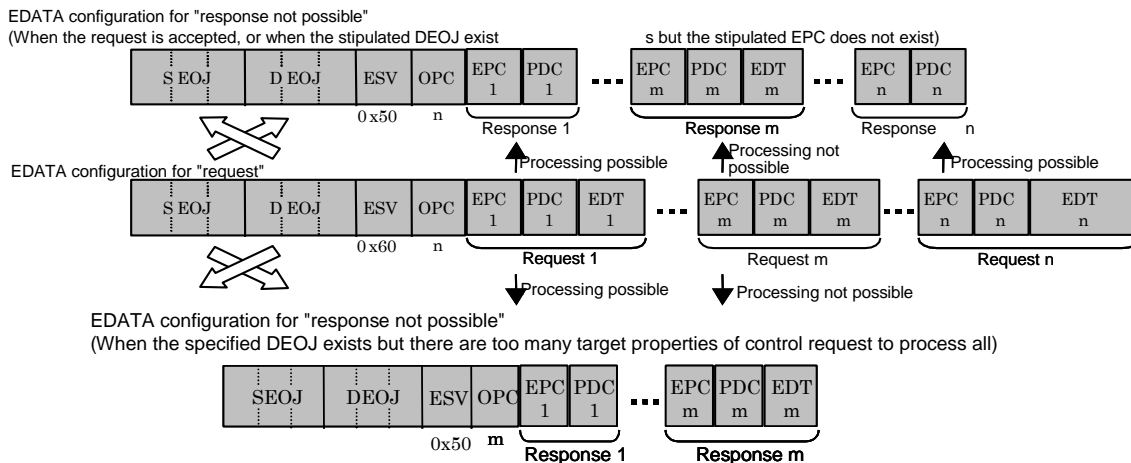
EDATA configuration for "response not possible"
(When the request is accepted, or when the stipulated DEOJ exist s but the stipulated EPC does not exist)

S EOJ D EOJ ESV OPC EPC 1 PDC 1 EPC m PDC m EDT m EPC n PDC n

0x50 n

Response 1 Response m Response n

Processing possible Processing not possible Processing possible

EDATA configuration for "request"

S EOJ D EOJ ESV OPC EPC 1 PDC 1 EDT 1 EPC m PDC m EDT m EPC n PDC n EDT n

0x60 n

Request 1 Request m Request n

Processing possible Processing not possible

EDATA configuration for "response not possible"
(When the specified DEOJ exists but there are too many target properties of control request to process all)

SEOJ DEOJ ESV OPC EPC 1 PDC 1 EPC m PDC m EDT m

0x50 m

Response 1 Response m